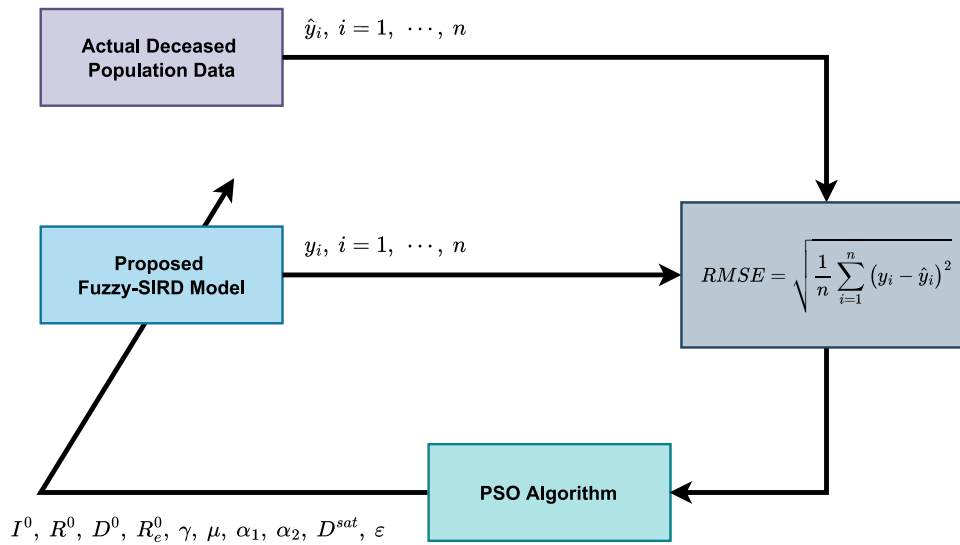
Actual Deceased Population Data

$\hat{y}_i,\ i=1,\ \cdots,\ n$

Proposed Fuzzy-SIRD Model

$y_i,\ i=1,\ \cdots,\ n$

$RMSE=\sqrt{\frac{1}{n}\sum_{i=1}^{n}\left(y_i-\hat{y}_i\right)^2}$

PSO Algorithm

$I^0,\ R^0,\ D^0,\ R_e^0,\ \gamma,\ \mu,\ \alpha_1,\ \alpha_2,\ D^{sat},\ \varepsilon$